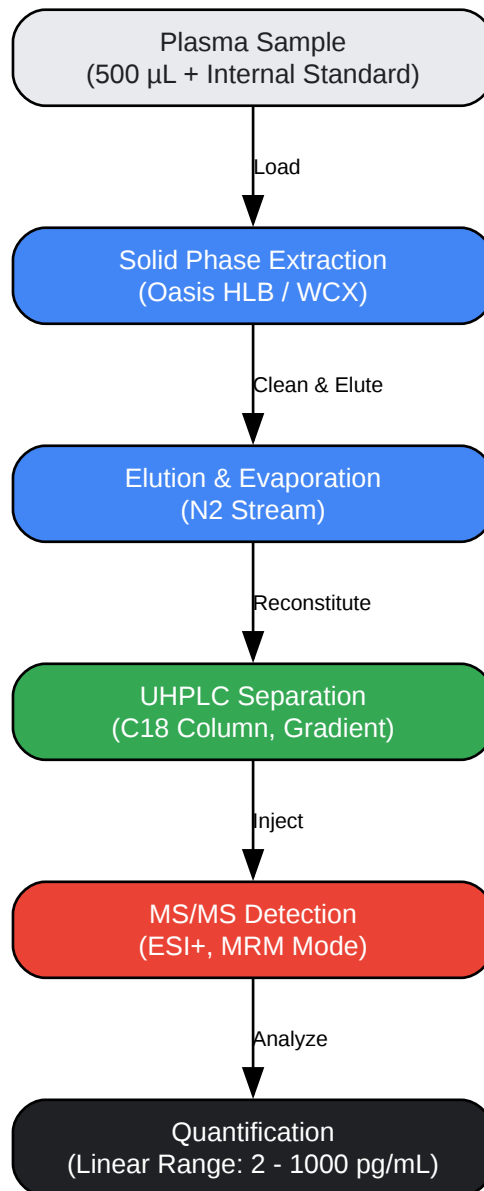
Plasma Sample
(500 µL + Internal Standard)

Load

Solid Phase Extraction
(Oasis HLB / WCX)

Clean & Elute

Elution & Evaporation
(N2 Stream)

Reconstitute

UHPLC Separation
(C18 Column, Gradient)

Inject

MS/MS Detection
(ESI+, MRM Mode)

Analyze

Quantification
(Linear Range: 2 - 1000 pg/mL)